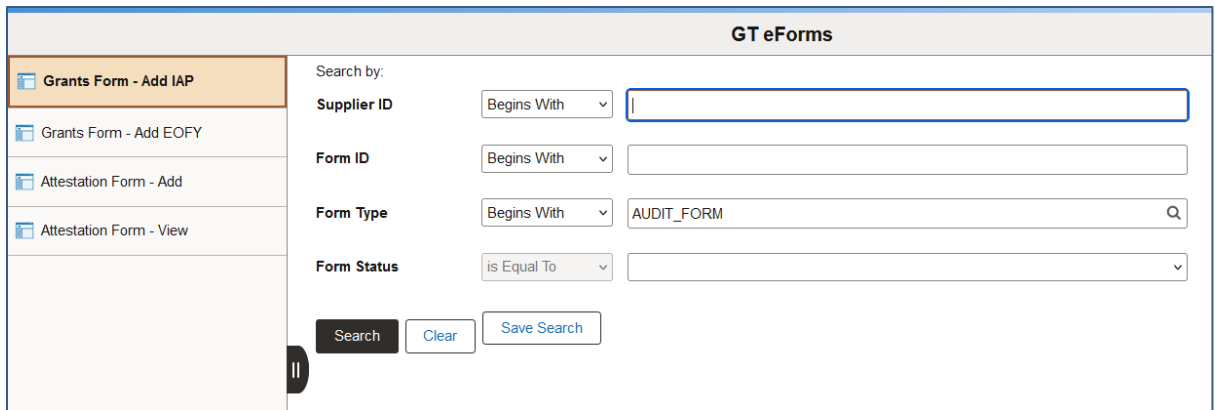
GT eForms

Grants Form - Add IAP

Grants Form - Add EOFY

Attestation Form - Add

Attestation Form - View

Search by:

| | | |
|---|---|---|
| Supplier ID | Begins With | |
| Form ID | Begins With | |
| Form Type | Begins With | AUDIT_FORM |
| Form Status | is Equal To | |

Search Clear Save Search